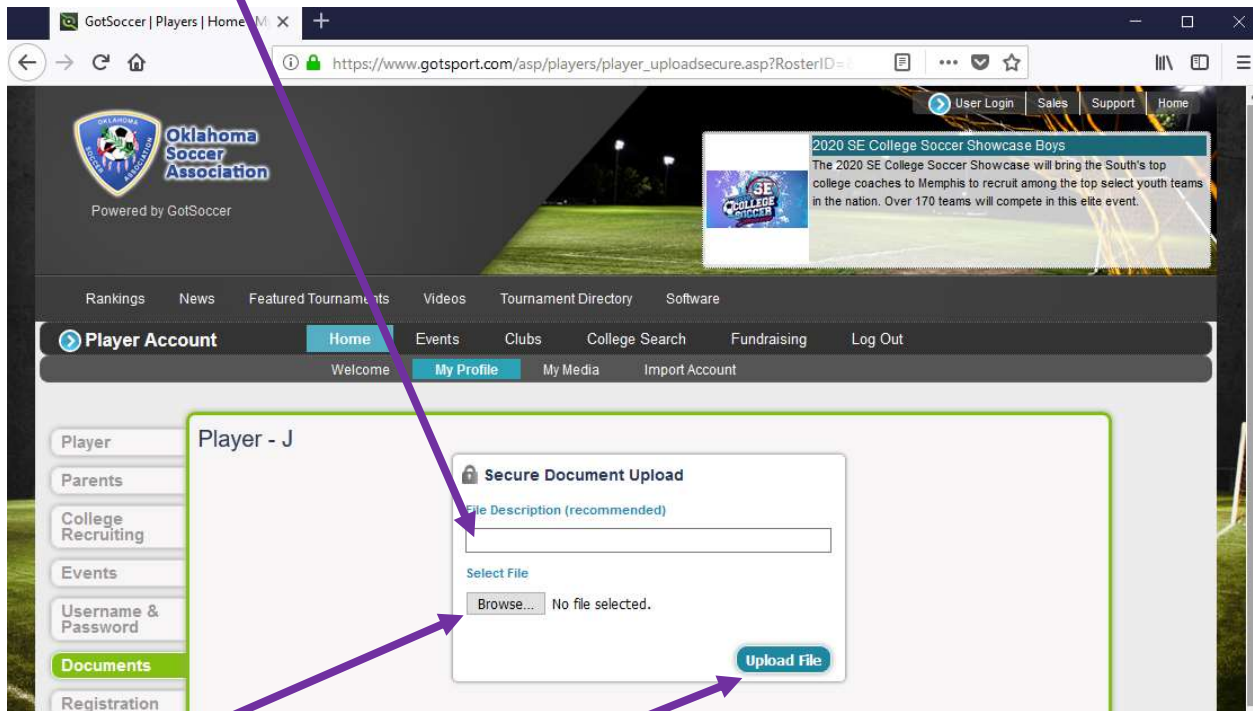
GotSoccer | Players | Home

https://www.gotsport.com/asp/players/player_uploadsecure.asp?RosterID=

User Login | Sales | Support | Home

Oklahoma Soccer Association

Powered by GotSoccer

2020 SE College Soccer Showcase Boys

The 2020 SE College Soccer Showcase will bring the South's top college coaches to Memphis to recruit among the top select youth teams in the nation. Over 170 teams will compete in this elite event.

Rankings News Featured Tournaments Videos Tournament Directory Software

Player Account

Home Events Clubs College Search Fundraising Log Out

Welcome My Profile My Media Import Account

Player
Parents
College Recruiting
Events
Username & Password
Documents
Registration

Player - J

Secure Document Upload

File Description (recommended)

Select File

Browse... No file selected.

Upload File